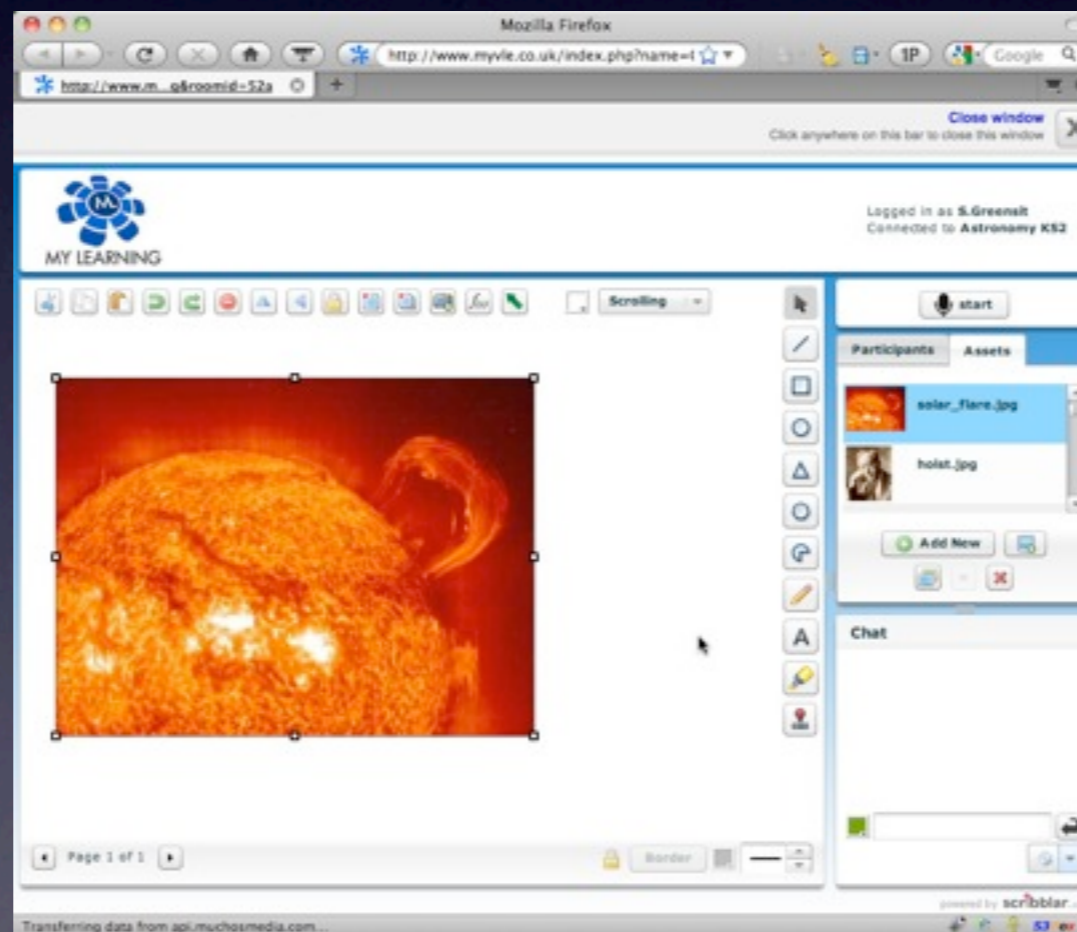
Mozilla Firefox

http://www.myvle.co.uk/index.php?name=t

1P

Google

http://www.m...g&roomid=52a

Close window
Click anywhere on this bar to close this window

MY LEARNING

Logged in as S.Greensit
Connected to Astronomy KS2

Scrolling

start

Participants
Assets

solar_flare.jpg

holst.jpg

Add New

Chat

Page 1 of 1

Border

powered by scribblar

Transferring data from api.muchosmedia.com...